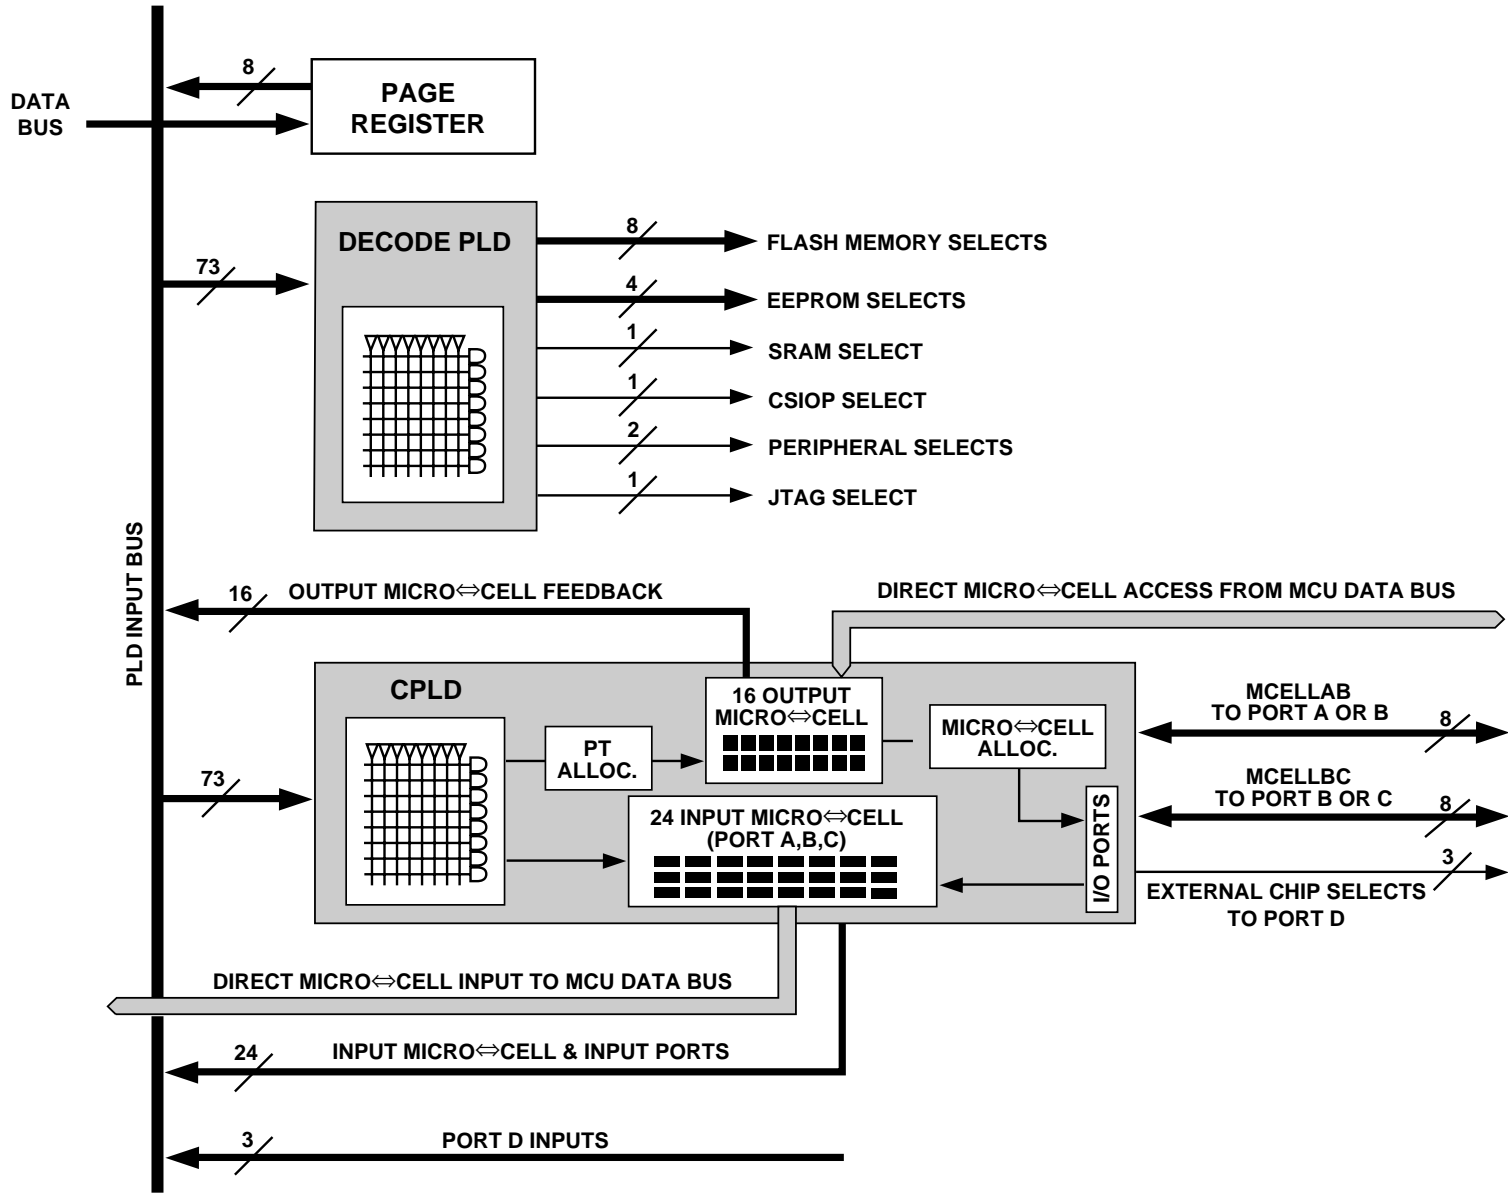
DATA BUS

8

PAGE REGISTER

DECODE PLD

73

8

FLASH MEMORY SELECTS

4

EEPROM SELECTS

1

SRAM SELECT

1

CSIOP SELECT

2

PERIPHERAL SELECTS

1

JTAG SELECT

PLD INPUT BUS

16

OUTPUT MICRO⇔CELL FEEDBACK

DIRECT MICRO⇔CELL ACCESS FROM MCU DATA BUS

CPLD

73

PT ALLOC.

16 OUTPUT MICRO⇔CELL

MICRO⇔CELL ALLOC.

MCELLAB TO PORT A OR B

8

MCELLBC TO PORT B OR C

8

I/O PORTS

24 INPUT MICRO⇔CELL (PORT A,B,C)

3

EXTERNAL CHIP SELECTS TO PORT D

DIRECT MICRO⇔CELL INPUT TO MCU DATA BUS

24

INPUT MICRO⇔CELL & INPUT PORTS

3

PORT D INPUTS